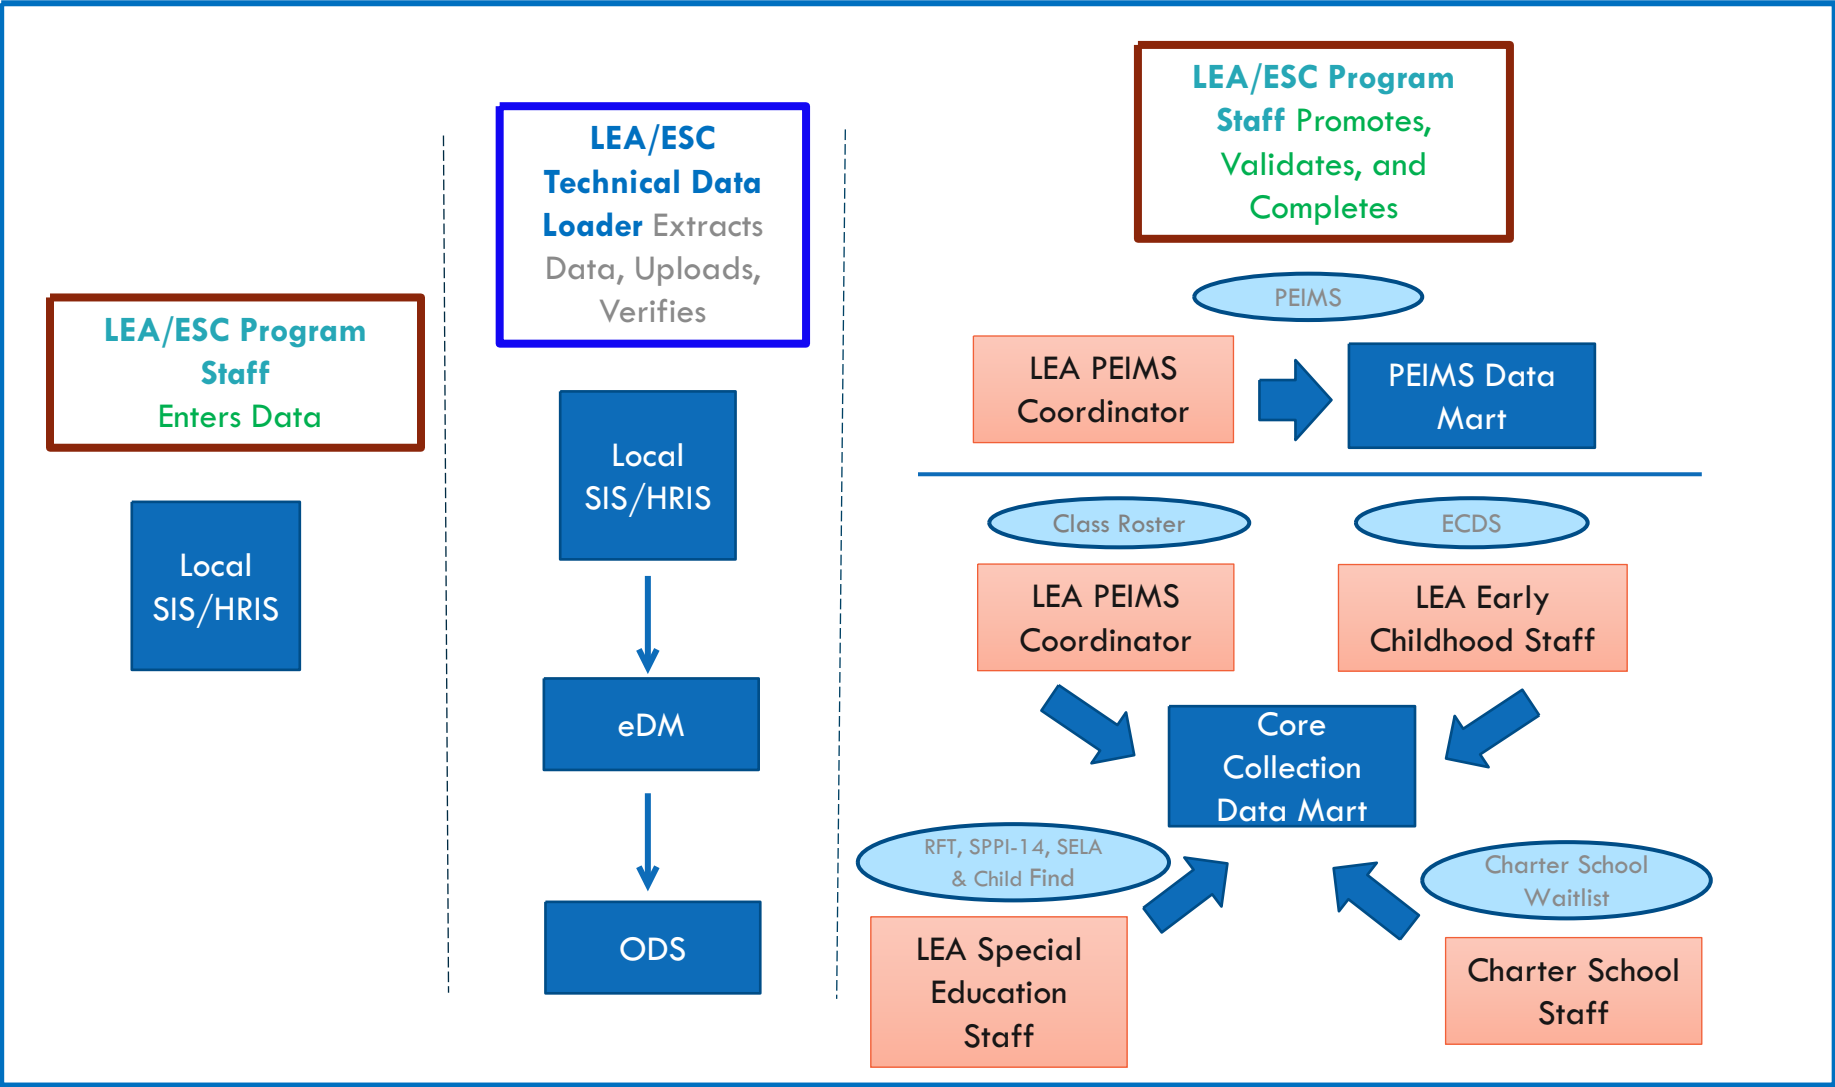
LEA/ESC Program Staff Enters Data

Local SIS/HRIS

LEA/ESC Technical Data Loader Extracts Data, Uploads, Verifies

Local SIS/HRIS

eDM

ODS

LEA/ESC Program Staff Promotes, Validates, and Completes

PEIMS

LEA PEIMS Coordinator

PEIMS Data Mart

Class Roster

ECDS

LEA PEIMS Coordinator

LEA Early Childhood Staff

Core Collection Data Mart

RFT, SPPI-14, SELA & Child Find

Charter School Waitlist

LEA Special Education Staff

Charter School Staff